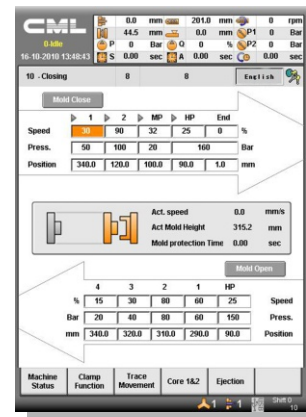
CML
0-Idle
16-10-2010 13:48:43

| | 0.0 | mm | 201.0 | mm | P1 | 0 | rpm |
|---|---|---|---|---|---|---|---|
| | 44.5 | mm | 0.0 | mm | P1 | 0 | Bar |
| P | 0 | Bar | Q | 0 | % | P2 | 0 | Bar |
| S | 0.00 | sec | A | 0.00 | sec | | 0.00 | sec |

10 - Closing 8 8 English

Mold Close

| | 1 | 2 | MP | HP | End | |
|---|---|---|---|---|---|---|
| Speed | 30 | 90 | 32 | 25 | 0 | % |
| Press. | 50 | 100 | 20 | 160 | | Bar |
| Position | 340.0 | 120.0 | 100.0 | 90.0 | 1.0 | mm |

Act. speed 0.0 mm/s
Act Mold Height 315.2 mm
Mold protection Time 0.00 sec

Mold Open

| | 4 | 3 | 2 | 1 | HP | |
|---|---|---|---|---|---|---|
| % | 15 | 30 | 80 | 60 | 25 | Speed |
| Bar | 20 | 40 | 80 | 60 | 150 | Press. |
| mm | 340.0 | 320.0 | 310.0 | 290.0 | 90.0 | Position |

Machine Status | Clamp Function | Trace Movement | Core 1&2 | Ejection

1 1 Shift 0 10